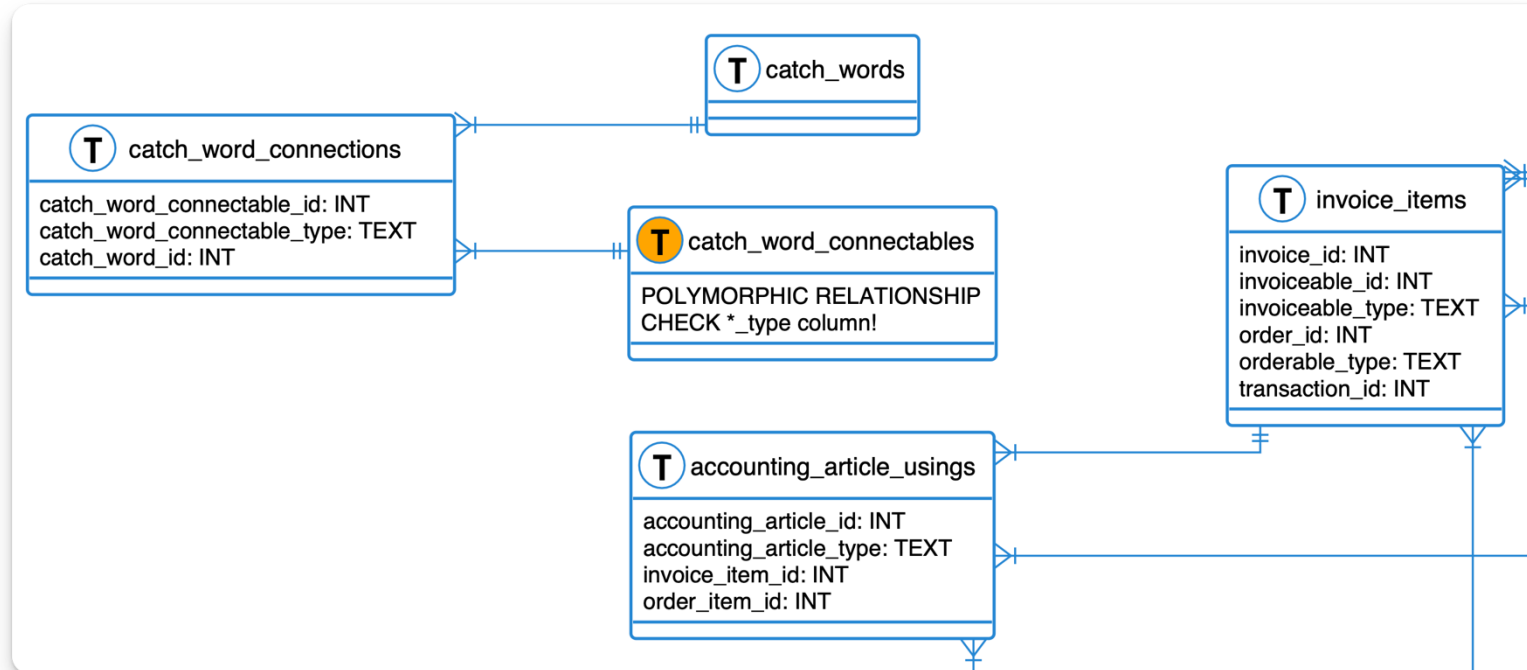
T catch_words

T catch_word_connections

catch_word_connectable_id: INT
catch_word_connectable_type: TEXT
catch_word_id: INT

T catch_word_connectables

POLYMORPHIC RELATIONSHIP
CHECK *_type column!

T invoice_items

invoice_id: INT
invoiceable_id: INT
invoiceable_type: TEXT
order_id: INT
orderable_type: TEXT
transaction_id: INT

T accounting_article_usings

accounting_article_id: INT
accounting_article_type: TEXT
invoice_item_id: INT
order_item_id: INT